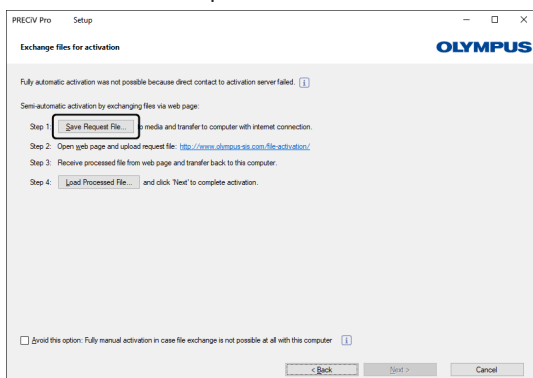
PRECiV Pro Setup

Exchange files for activation

OLYMPUS

Fully automatic activation was not possible because direct contact to activation server failed. i

Semi-automatic activation by exchanging files via web page:

Step 1: Save Request File... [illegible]o media and transfer to computer with internet connection.

Step 2: Open web page and upload request file: http://www.olympus-sis.com/file-activation/

Step 3: Receive processed file from web page and transfer back to this computer.

Step 4: Load Processed File... and click 'Next' to complete activation.

Avoid this option: Fully manual activation in case file exchange is not possible at all with this computer i

< Back Next > Cancel